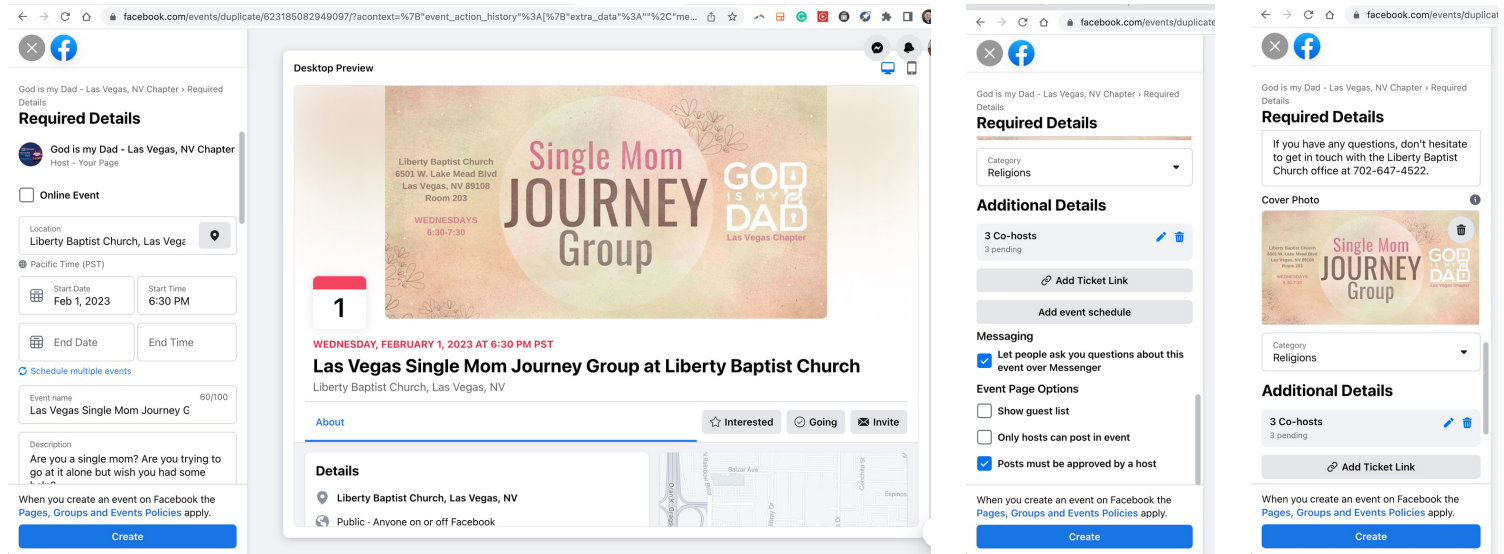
facebook.com/events/duplicate/623185082949097/?acontext=%7B"event_action_history"%3A[%7B"extra_data"%3A""%2C"me...

God is my Dad - Las Vegas, NV Chapter › Required Details

Required Details

God is my Dad - Las Vegas, NV Chapter
Host - Your Page

Online Event

Location
Liberty Baptist Church, Las Vega

Pacific Time (PST)

Start Date
Feb 1, 2023

Start Time
6:30 PM

End Date

End Time

Schedule multiple events

Event name 60/100
Las Vegas Single Mom Journey G

Description
Are you a single mom? Are you trying to go at it alone but wish you had some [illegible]

When you create an event on Facebook the Pages, Groups and Events Policies apply.

Create

Desktop Preview

Liberty Baptist Church
6501 W. Lake Mead Blvd
Las Vegas, NV 89108
Room 203

WEDNESDAYS
6:30-7:30

Single Mom
JOURNEY
Group

GOD IS MY DAD
Las Vegas Chapter

1

WEDNESDAY, FEBRUARY 1, 2023 AT 6:30 PM PST

Las Vegas Single Mom Journey Group at Liberty Baptist Church

Liberty Baptist Church, Las Vegas, NV

About

Interested

Going

Invite

Details

Liberty Baptist Church, Las Vegas, NV

Public · Anyone on or off Facebook

facebook.com/events/duplicate

God is my Dad - Las Vegas, NV Chapter › Required Details

Required Details

Category
Religions

Additional Details

3 Co-hosts
3 pending

Add Ticket Link

Add event schedule

Messaging

Let people ask you questions about this event over Messenger

Event Page Options

Show guest list

Only hosts can post in event

Posts must be approved by a host

When you create an event on Facebook the Pages, Groups and Events Policies apply.

Create

facebook.com/events/duplicat

God is my Dad - Las Vegas, NV Chapter › Required Details

Required Details

If you have any questions, don't hesitate to get in touch with the Liberty Baptist Church office at 702-647-4522.

Cover Photo

Single Mom
JOURNEY
Group

GOD IS MY DAD
Las Vegas Chapter

Category
Religions

Additional Details

3 Co-hosts
3 pending

Add Ticket Link

When you create an event on Facebook the Pages, Groups and Events Policies apply.

Create